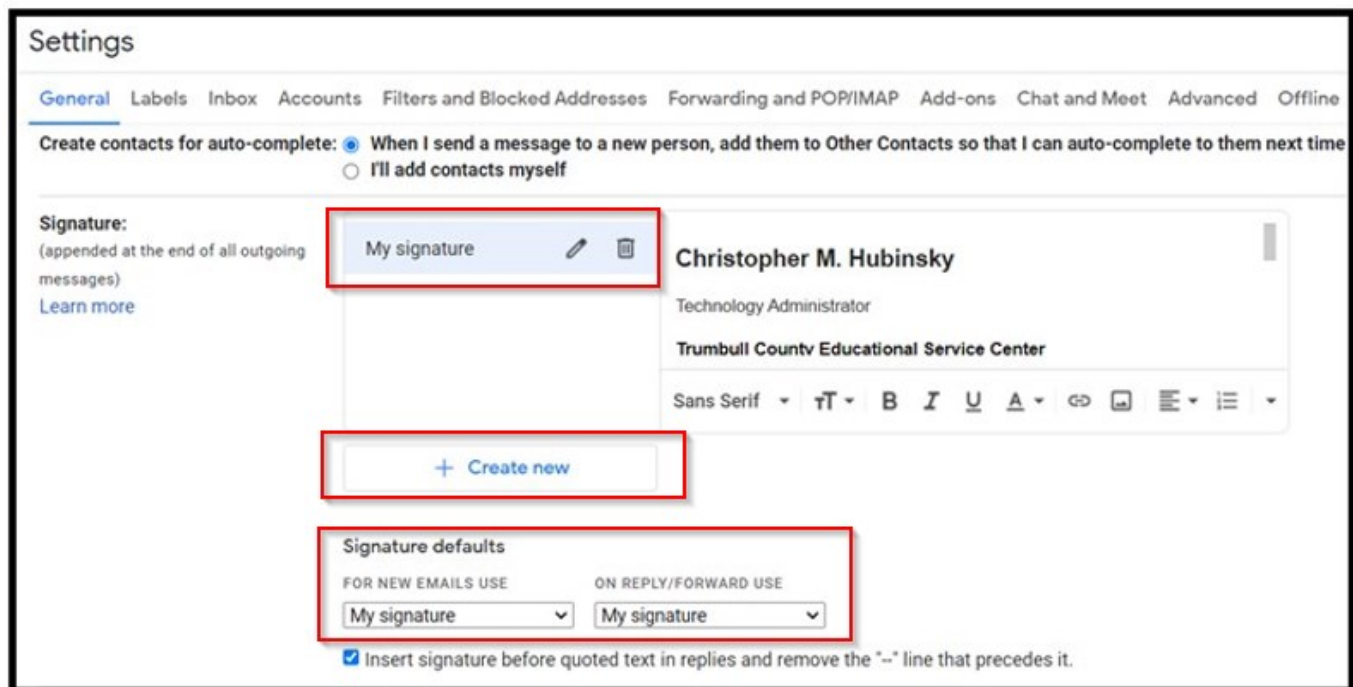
Settings

General Labels Inbox Accounts Filters and Blocked Addresses Forwarding and POP/IMAP Add-ons Chat and Meet Advanced Offline

Create contacts for auto-complete: When I send a message to a new person, add them to Other Contacts so that I can auto-complete to them next time
I'll add contacts myself

Signature:
(appended at the end of all outgoing messages)
Learn more

My signature

Christopher M. Hubinsky

Technology Administrator

Trumbull County Educational Service Center

Sans Serif

+ Create new

Signature defaults

FOR NEW EMAILS USE
My signature

ON REPLY/FORWARD USE
My signature

Insert signature before quoted text in replies and remove the "--" line that precedes it.